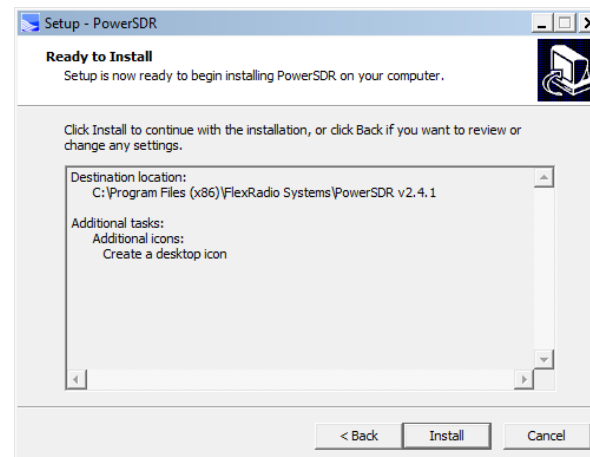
Setup - PowerSDR

Ready to Install
Setup is now ready to begin installing PowerSDR on your computer.

Click Install to continue with the installation, or click Back if you want to review or change any settings.

Destination location:
C:\Program Files (x86)\FlexRadio Systems\PowerSDR v2.4.1

Additional tasks:
Additional icons:
Create a desktop icon

< Back
Install
Cancel